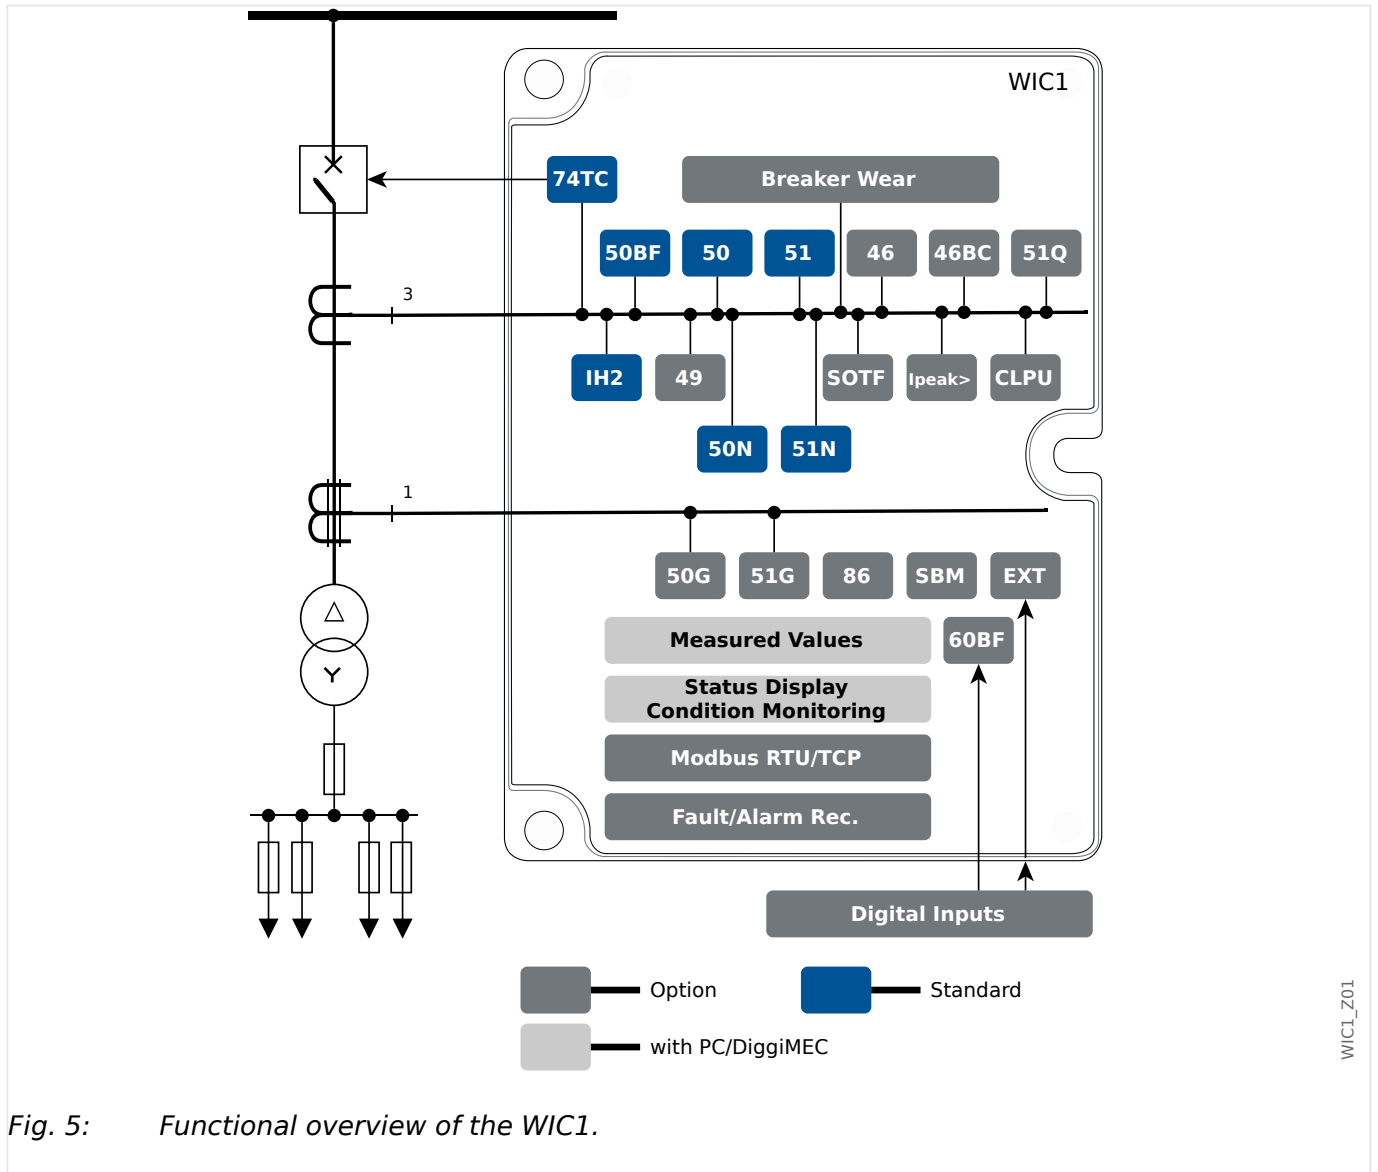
WIC1

74TC

Breaker Wear

3

50BF 50 51 46 46BC 51Q

IH2 49 SOTF Ipeak> CLPU

50N 51N

1

50G 51G 86 SBM EXT

Measured Values

60BF

Status Display
Condition Monitoring

Modbus RTU/TCP

Fault/Alarm Rec.

Digital Inputs

Option

Standard

with PC/DiggiMEC

WIC1_Z01

Fig. 5: Functional overview of the WIC1.